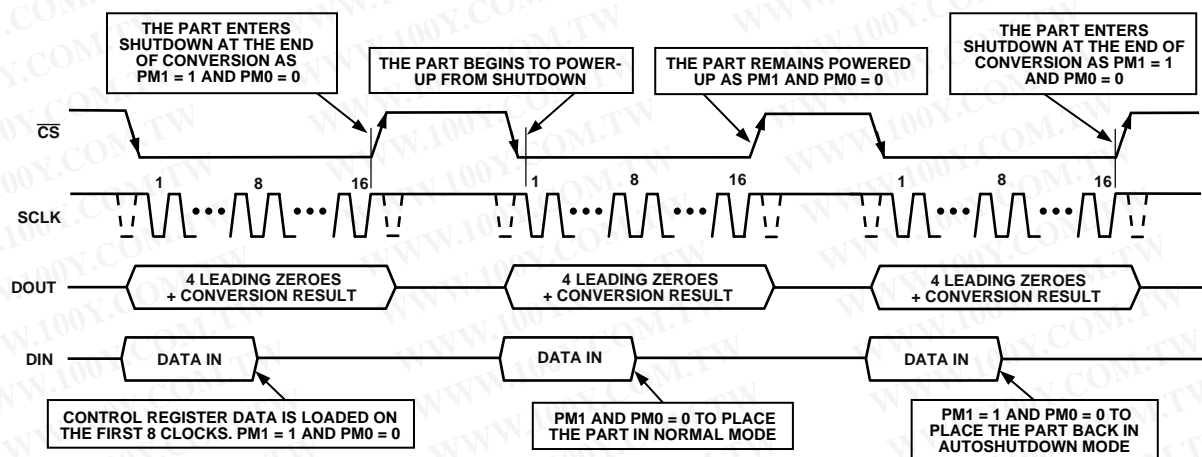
THE PART ENTERS SHUTDOWN AT THE END OF CONVERSION AS PM1 = 1 AND PM0 = 0

THE PART BEGINS TO POWER-UP FROM SHUTDOWN

THE PART REMAINS POWERED UP AS PM1 AND PM0 = 0

THE PART ENTERS SHUTDOWN AT THE END OF CONVERSION AS PM1 = 1 AND PM0 = 0

$\overline{CS}$

SCLK

1 8 16 1 8 16 1 8 16

DOUT

4 LEADING ZEROES + CONVERSION RESULT

4 LEADING ZEROES + CONVERSION RESULT

4 LEADING ZEROES + CONVERSION RESULT

DIN

DATA IN

DATA IN

DATA IN

CONTROL REGISTER DATA IS LOADED ON THE FIRST 8 CLOCKS. PM1 = 1 AND PM0 = 0

PM1 AND PM0 = 0 TO PLACE THE PART IN NORMAL MODE

PM1 = 1 AND PM0 = 0 TO PLACE THE PART BACK IN AUTOSHUTDOWN MODE

WWW.100Y.COM.TW